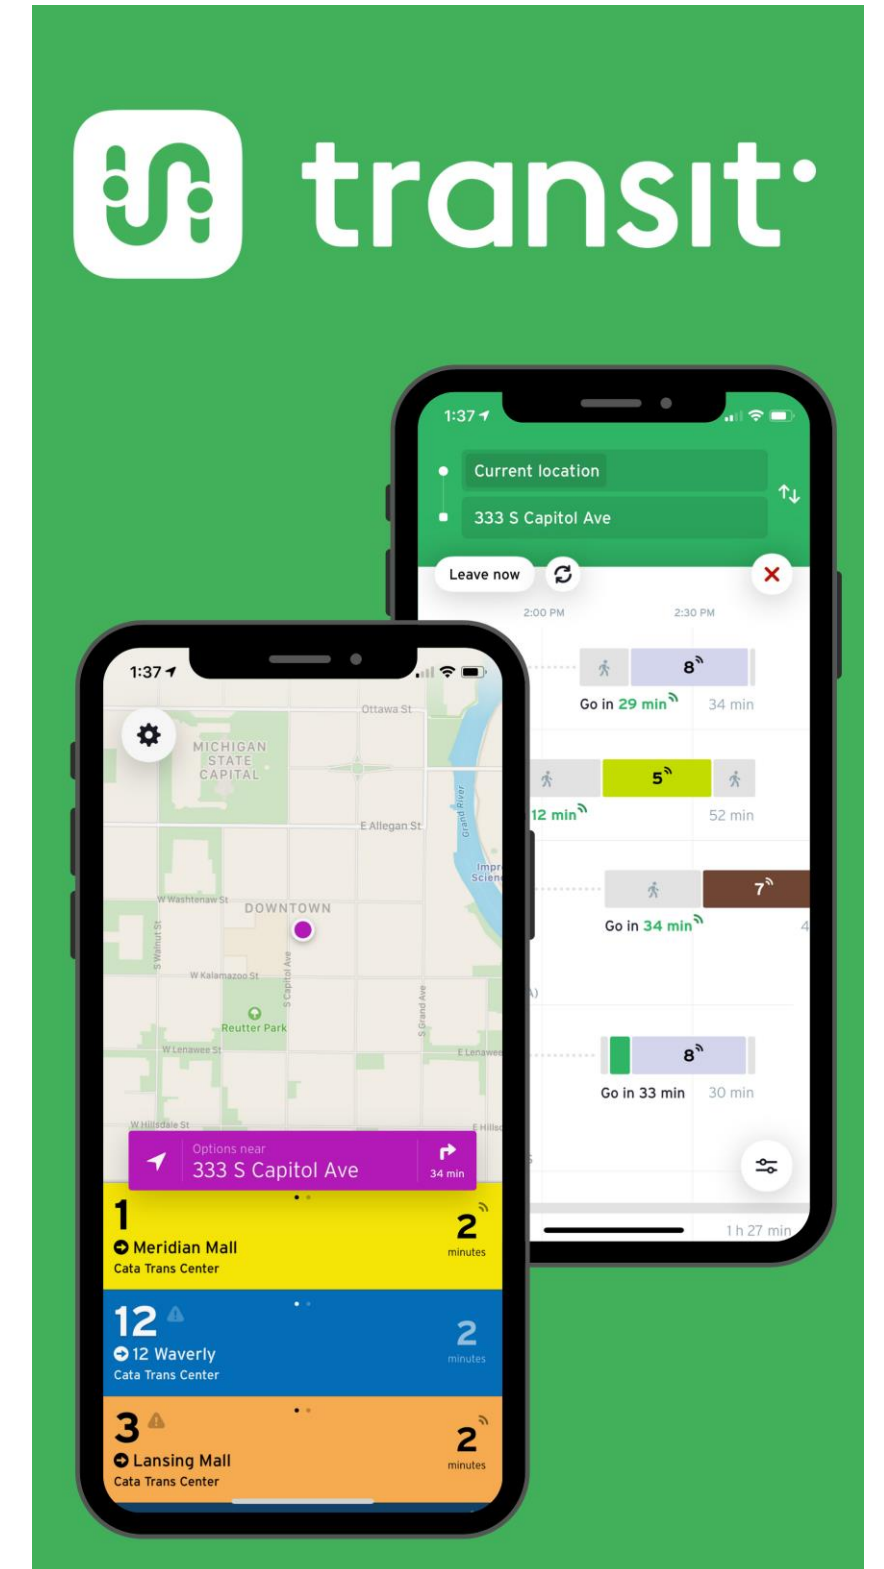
transit

1:37

Current location

333 S Capitol Ave

Leave now

2:00 PM

2:30 PM

8

Go in 29 min

34 min

5

12 min

52 min

7

Go in 34 min

4

8

Go in 33 min

30 min

1 h 27 min

1:37

Ottawa St

MICHIGAN STATE CAPITAL

E Allegan St

Grand River

Impr Scien

W Washtenaw St

DOWNTOWN

S Walnut St

W Kalamazoo St

S Capitol Ave

Reutter Park

S Grand Ave

W Lenawee St

E Lenawee

W Hillsdale St

E Hills

Options near

333 S Capitol Ave

34 min

1

Meridian Mall

Cata Trans Center

2

minutes

12

12 Waverly

Cata Trans Center

2

minutes

3

Lansing Mall

Cata Trans Center

2

minutes